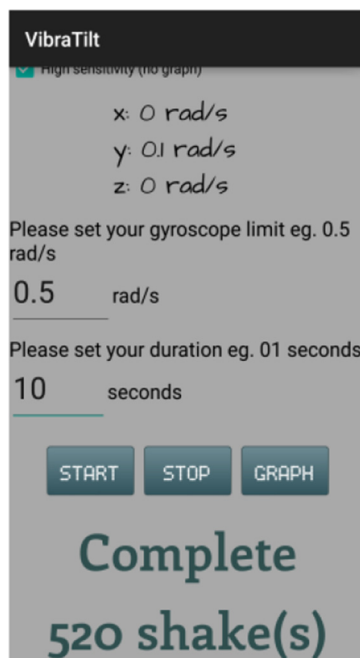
VibraTilt

High sensitivity (no graph)

x: 0 rad/s
y: 0.1 rad/s
z: 0 rad/s

Please set your gyroscope limit eg. 0.5 rad/s

0.5 rad/s

Please set your duration eg. 01 seconds

10 seconds

START STOP GRAPH

Complete

520 shake(s)